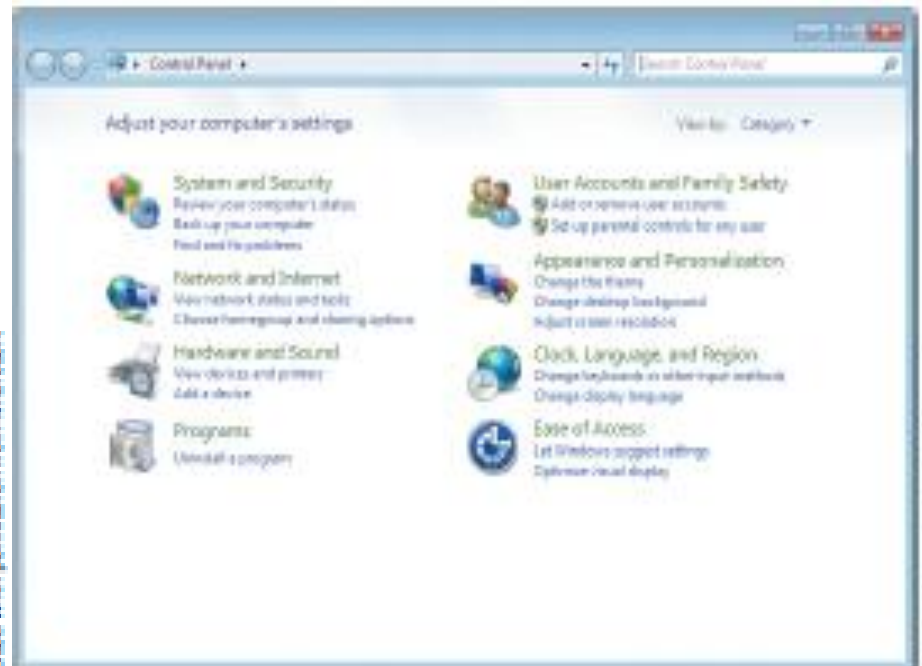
Control Panel ▸

Search Control Panel

Adjust your computer's settings

View by: Category ▾

System and Security
Review your computer's status
Back up your computer
Find and fix problems

Network and Internet
View network status and tasks
Choose homegroup and sharing options

Hardware and Sound
View devices and printers
Add a device

Programs
Uninstall a program

User Accounts and Family Safety
Add or remove user accounts
Set up parental controls for any user

Appearance and Personalization
Change the theme
Change desktop background
Adjust screen resolution

Clock, Language, and Region
Change keyboards or other input methods
Change display language

Ease of Access
Let Windows suggest settings
Optimize visual display